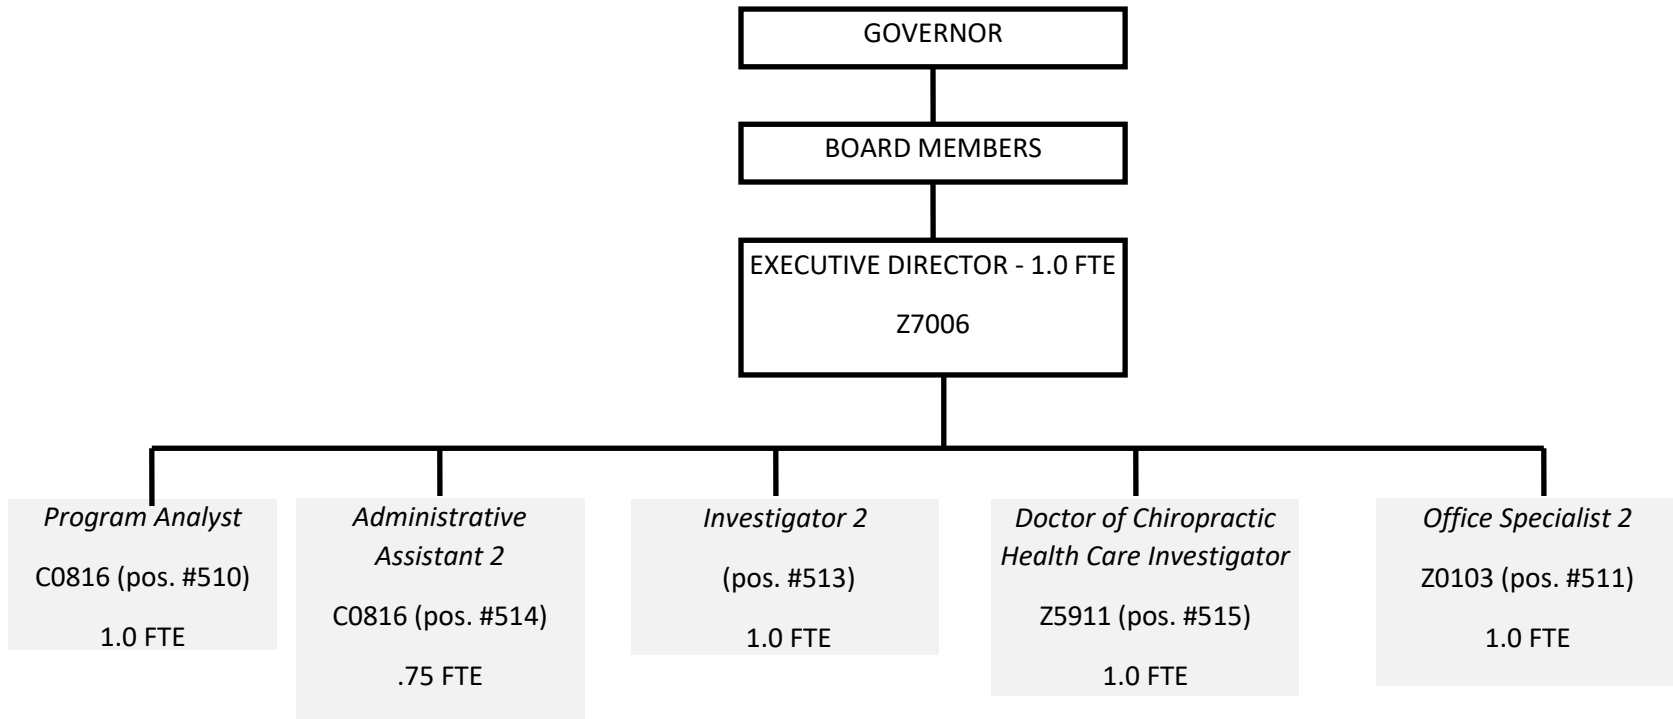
GOVERNOR

BOARD MEMBERS

EXECUTIVE DIRECTOR - 1.0 FTE

Z7006

*Program Analyst*

C0816 (pos. #510)

1.0 FTE

*Administrative Assistant 2*

C0816 (pos. #514)

.75 FTE

*Investigator 2*

(pos. #513)

1.0 FTE

*Doctor of Chiropractic Health Care Investigator*

Z5911 (pos. #515)

1.0 FTE

*Office Specialist 2*

Z0103 (pos. #511)

1.0 FTE